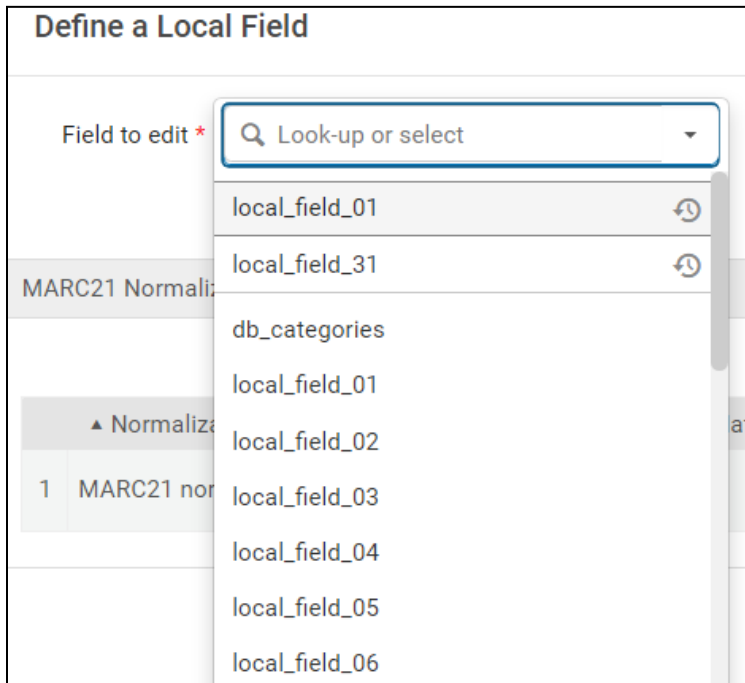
Define a Local Field

Field to edit *

Look-up or select

local_field_01

local_field_31

MARC21 Normaliz

db_categories

local_field_01

▲ Normaliz

local_field_02

1 MARC21 nor

local_field_03

local_field_04

local_field_05

local_field_06